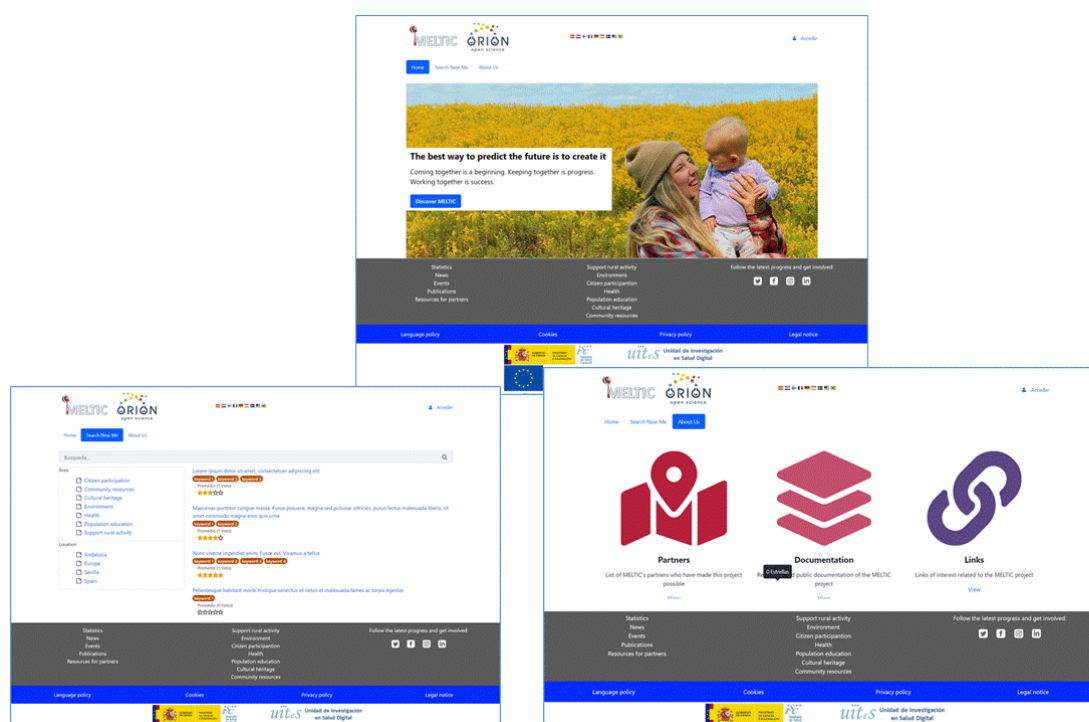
MELTIC ORION open science

Acceder

Home Search Near Me About Us

The best way to predict the future is to create it

Coming together is a beginning. Keeping together is progress. Working together is success.

Discover MELTIC

Statistics
News
Events
Publications
Resources for partners

Support rural activity
Environment
Citizen participation
Health
Population education
Cultural heritage
Community resources

Follow the latest progress and get involved:

Language policy Cookies Privacy policy Legal notice

uites Unidad de Investigación en Salud Digital

MELTIC ORION open science

Acceder

Home Search Near Me About Us

Búsqueda...

Area
Citizen participation
Community resources
Cultural heritage
Environment
Health
Population education
Support rural activity

Location
Andalusia
Europe
Sevilla
Spain

Lorem ipsum dolor sit amet, consectetuer adipiscing elit
keyword 1 keyword 2 keyword 3
Promedio (1 Voto)

Maecenas porttitor congue massa. Fusce posuere, magna sed pulvinar ultricies, purus lectus malesuada libero, sit amet commodo magna eros quis urna
keyword 1 keyword 2
Promedio (1 Voto)

Nunc viverra imperdiet enim. Fusce est. Vivamus a tellus
keyword 1 keyword 2 keyword 3 keyword 4
Promedio (1 Voto)

Pellentesque habitant morbi tristique senectus et netus et malesuada fames ac turpis egestas
keyword 1
Promedio (0 Votos)

Statistics
News
Events
Publications
Resources for partners

Support rural activity
Environment
Citizen participation
Health
Population education
Cultural heritage
Community resources

Follow the latest progress and get involved:

Language policy Cookies Privacy policy Legal notice

uites Unidad de Investigación en Salud Digital

MELTIC ORION open science

Acceder

Home Search Near Me About Us

Partners
List of MELTIC's partners who have made this project possible

Documentation
0 Estrellas
Re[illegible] public documentation of the MELTIC project

Links
Links of interest related to the MELTIC project
View

Statistics
News
Events
Publications
Resources for partners

Support rural activity
Environment
Citizen participation
Health
Population education
Cultural heritage
Community resources

Follow the latest progress and get involved:

Language policy Cookies Privacy policy Legal notice

uites Unidad de Investigación en Salud Digital